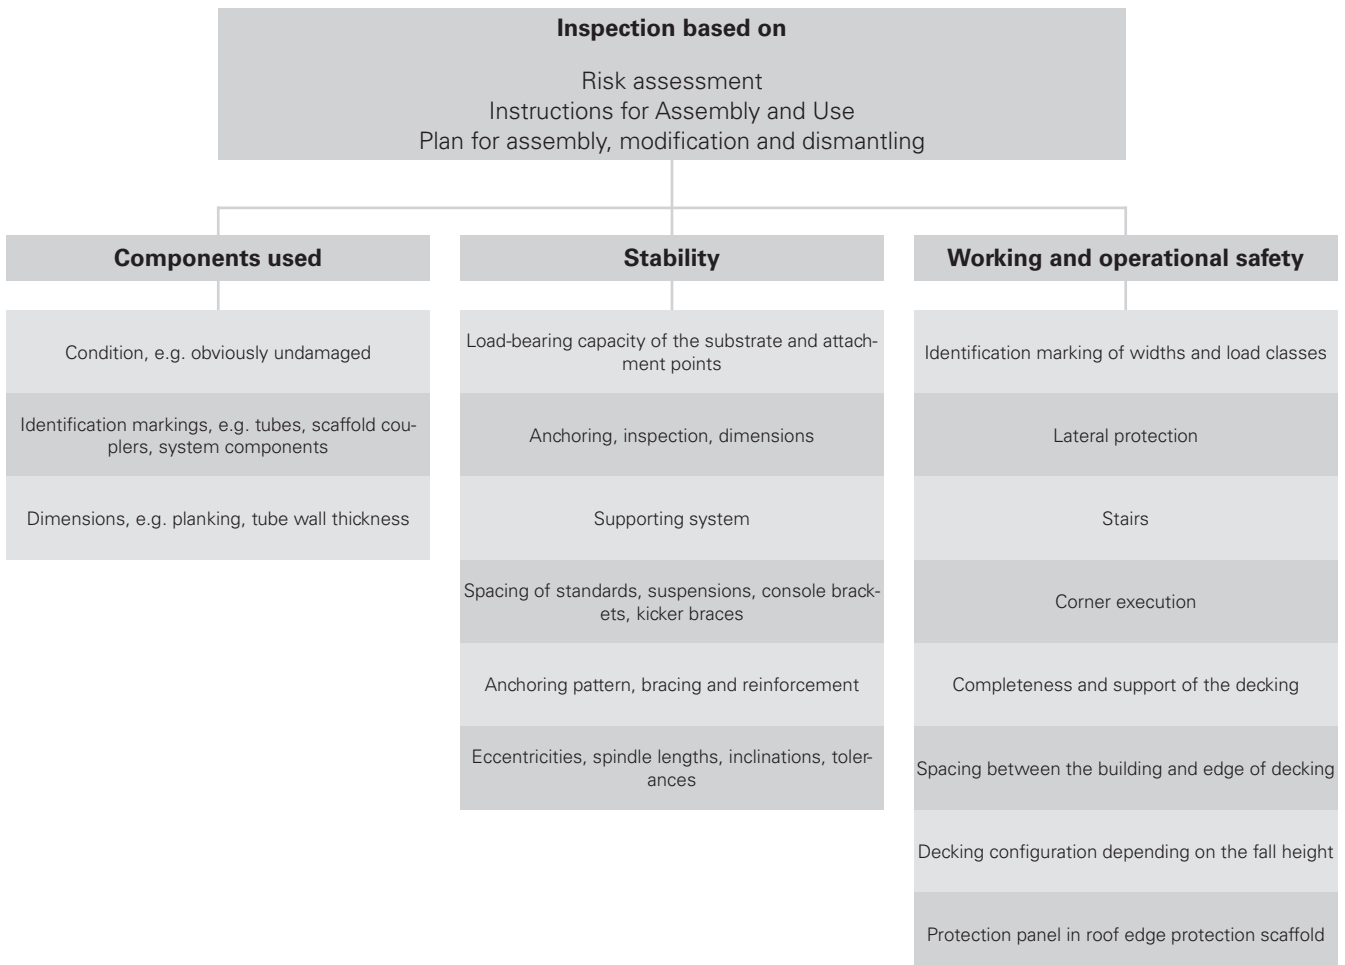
**Inspection based on**

Risk assessment
Instructions for Assembly and Use
Plan for assembly, modification and dismantling

**Components used**

Condition, e.g. obviously undamaged

Identification markings, e.g. tubes, scaffold couplers, system components

Dimensions, e.g. planking, tube wall thickness

**Stability**

Load-bearing capacity of the substrate and attachment points

Anchoring, inspection, dimensions

Supporting system

Spacing of standards, suspensions, console brackets, kicker braces

Anchoring pattern, bracing and reinforcement

Eccentricities, spindle lengths, inclinations, tolerances

**Working and operational safety**

Identification marking of widths and load classes

Lateral protection

Stairs

Corner execution

Completeness and support of the decking

Spacing between the building and edge of decking

Decking configuration depending on the fall height

Protection panel in roof edge protection scaffold